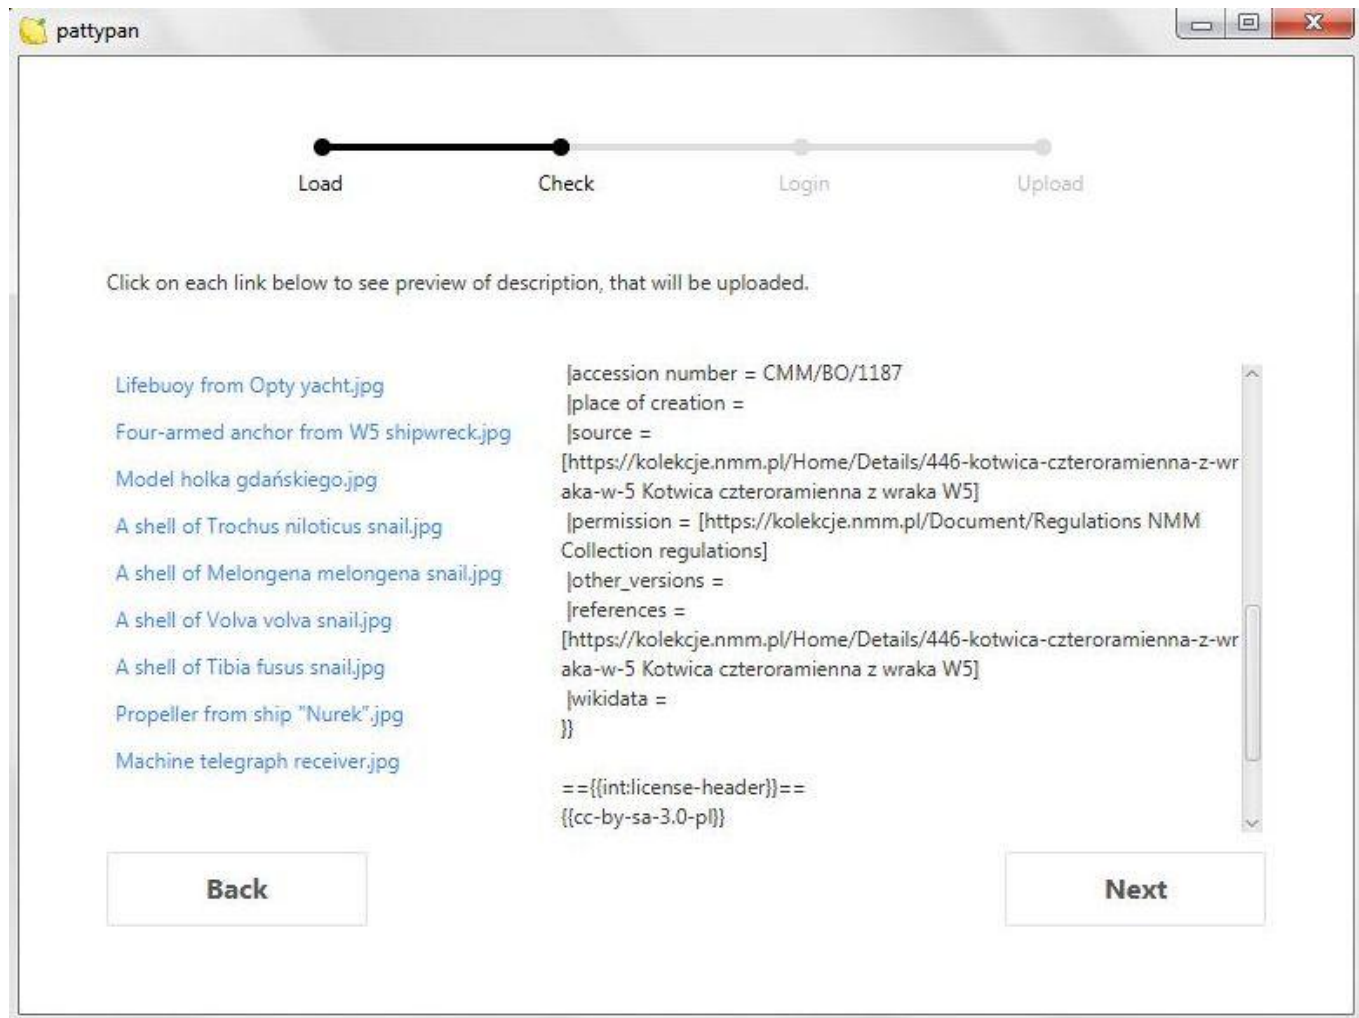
pattypan

Load Check Login Upload

Click on each link below to see preview of description, that will be uploaded.

Lifebuoy from Opty yacht.jpg
Four-armed anchor from W5 shipwreck.jpg
Model holka gdańskiego.jpg
A shell of Trochus niloticus snail.jpg
A shell of Melongena melongena snail.jpg
A shell of Volva volva snail.jpg
A shell of Tibia fusus snail.jpg
Propeller from ship "Nurek".jpg
Machine telegraph receiver.jpg

|accession number = CMM/BO/1187
|place of creation =
|source =
[https://kolekcje.nmm.pl/Home/Details/446-kotwica-czteroramienna-z-wraka-w-5 Kotwica czteroramienna z wraka W5]
|permission = [https://kolekcje.nmm.pl/Document/Regulations NMM Collection regulations]
|other_versions =
|references =
[https://kolekcje.nmm.pl/Home/Details/446-kotwica-czteroramienna-z-wraka-w-5 Kotwica czteroramienna z wraka W5]
|wikidata =
}}

=={{int:license-header}}==
{{cc-by-sa-3.0-pl}}

Back

Next